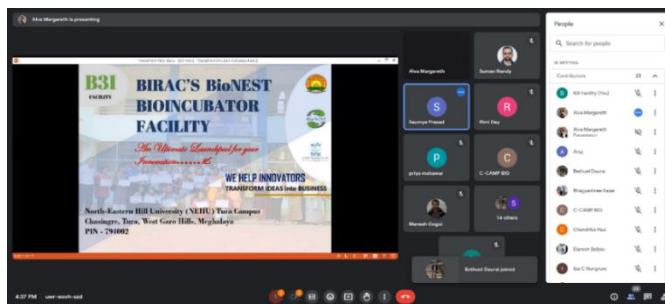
Alva Margareth is presenting

B31
FACILITY

BIRAC'S BioNEST BIOINCUBATOR FACILITY

An Ultimate Launchpad for your Innovation.....

WE HELP INNOVATORS
TRANSFORM IDEAS into BUSINESS

North-Eastern Hill University (NEHU) Tura Campus
Chasingre, Tura, West Garo Hills, Meghalaya
PIN - 794002

Alva Margareth
Suman Nandy
Saumya Prasad
Rimi Dey
priya makwana
C-CAMP BIG
Manash Gogoi
14 others
Bethuel Daurai joined

People
Search for people
IN MEETING
Contributors 23
BB facility (You)
Alva Margareth
Alva Margareth
Presentation
Anuj
Bethuel Daurai
Bhagyashree Kesar
C-CAMP BIG
Chandrika Naidu
Elamon Bolbu
Ilan C Nongrum

4:37 PM user-wxoh-sod